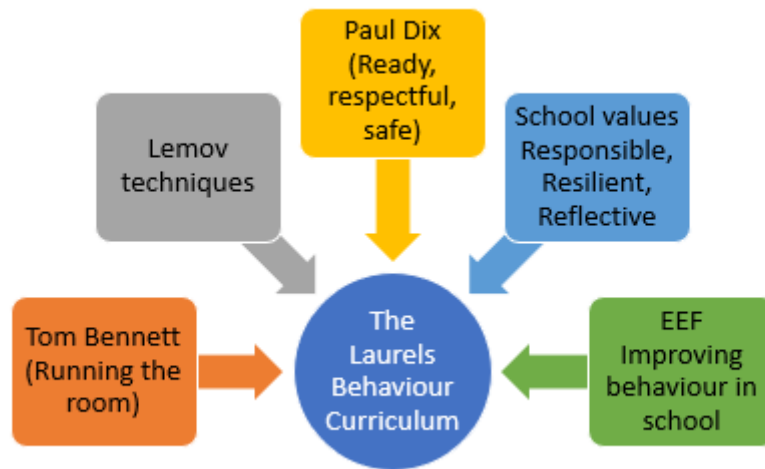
Paul Dix (Ready, respectful, safe)

Lemov techniques

School values Responsible, Resilient, Reflective

Tom Bennett (Running the room)

The Laurels Behaviour Curriculum

EEF Improving behaviour in school